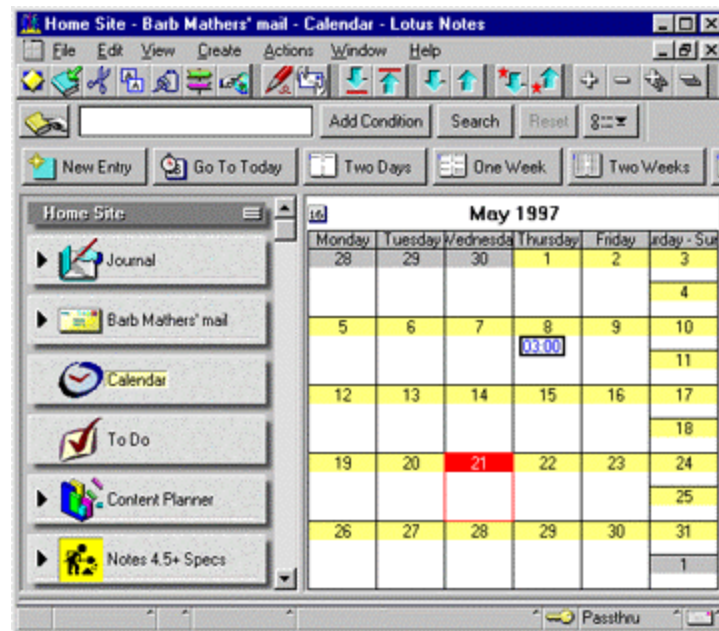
Home Site - Barb Mathers' mail - Calendar - Lotus Notes

File Edit View Create Actions Window Help

Add Condition Search Reset

New Entry Go To Today Two Days One Week Two Weeks

Home Site

Journal

Barb Mathers' mail

Calendar

To Do

Content Planner

Notes 4.5+ Specs

May 1997

| Monday | Tuesday | Wednesda | Thursday | Friday | urday - Su |
|---|---|---|---|---|---|
| 28 | 29 | 30 | 1 | 2 | 3 |
| | | | | | 4 |
| 5 | 6 | 7 | 8 03:00 | 9 | 10 |
| | | | | | 11 |
| 12 | 13 | 14 | 15 | 16 | 17 |
| | | | | | 18 |
| 19 | 20 | 21 | 22 | 23 | 24 |
| | | | | | 25 |
| 26 | 27 | 28 | 29 | 30 | 31 |
| | | | | | 1 |

Passthru